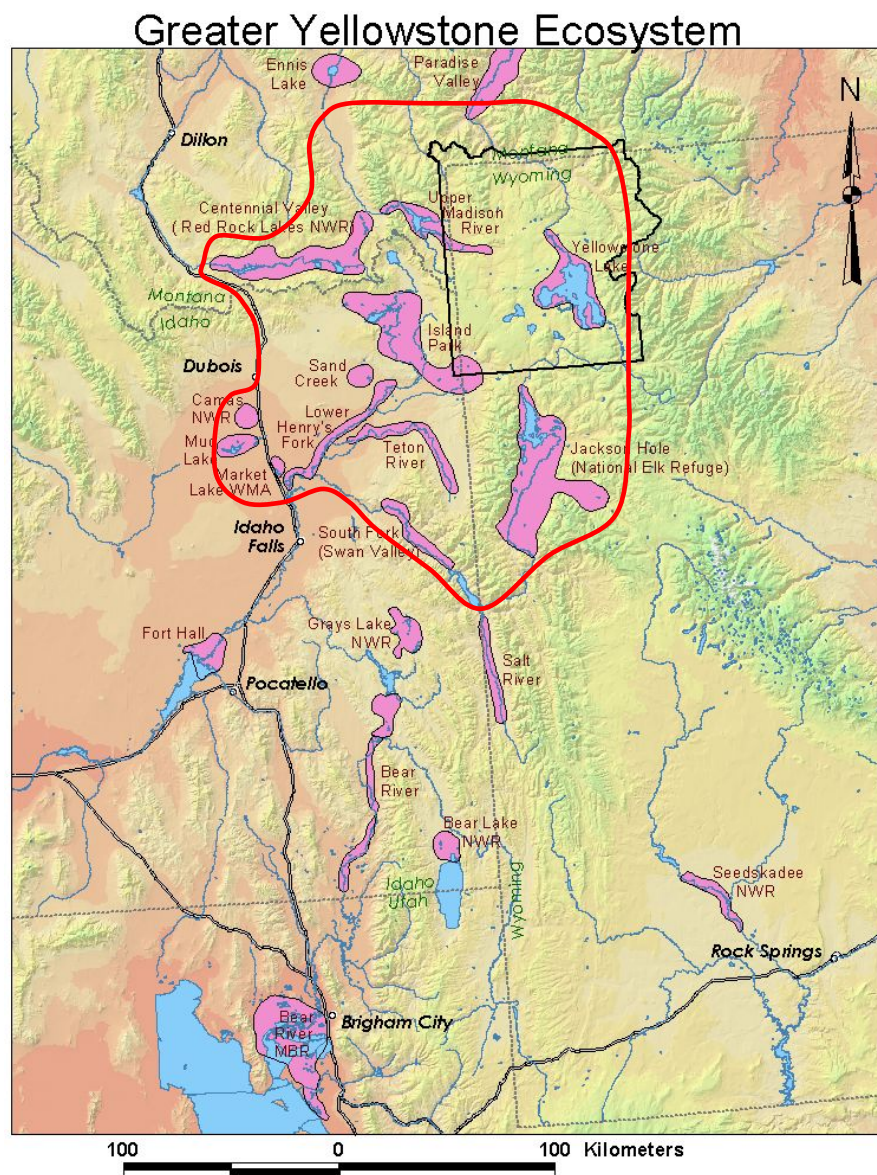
Greater Yellowstone Ecosystem

N

Ennis Lake

Paradise Valley

Dillon

Montana
Wyoming

Centennial Valley (Red Rock Lakes NWR)

Upper Madison River

Yellowstone Lake

Montana
Idaho

Island Park

Dubois

Sand Creek

Camas NWR

Lower Henry's Fork

Mud Lake

Teton River

Jackson Hole (National Elk Refuge)

Market Lake WMA

Idaho Falls

South Fork (Swan Valley)

Fort Hall

Grays Lake NWR

Salt River

Pocatello

Bear River

Bear Lake NWR

Idaho
Utah

Wyoming

Seedskadee NWR

Rock Springs

Bear River MBR

Brigham City

100 0 100 Kilometers